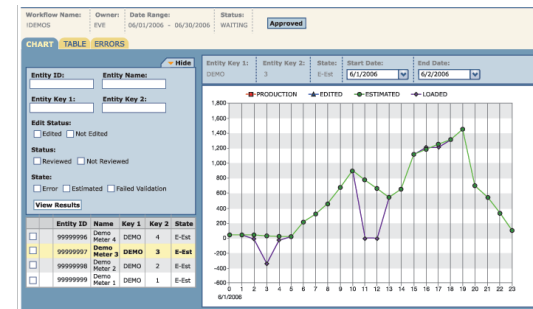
Workflow Name: IDEMOS
Owner: EVE
Date Range: 06/01/2006 - 06/30/2006
Status: WAITING
Approved

CHART TABLE ERRORS

Hide

Entity ID:
Entity Name:
Entity Key 1:
Entity Key 2:

Edit Status:
Edited Not Edited

Status:
Reviewed Not Reviewed

State:
Error Estimated Failed Validation

View Results

| | Entity ID | Name | Key 1 | Key 2 | State |
|---|---|---|---|---|---|
| | 99999996 | Demo Meter 4 | DEMO | 4 | E-Est |
| | 99999997 | Demo Meter 3 | DEMO | 3 | E-Est |
| | 99999998 | Demo Meter 2 | DEMO | 2 | E-Est |
| | 99999999 | Demo Meter 1 | DEMO | 1 | E-Est |

Entity Key 1: DEMO
Entity Key 2: 3
State: E-Est
Start Date: 6/1/2006
End Date: 6/2/2006

PRODUCTION EDITED ESTIMATED LOADED

1,800
1,600
1,400
1,200
1,000
800
600
400
200
0
-200
-400
-600

0 1 2 3 4 5 6 7 8 9 10 11 12 13 14 15 16 17 18 19 20 21 22 23
6/1/2006